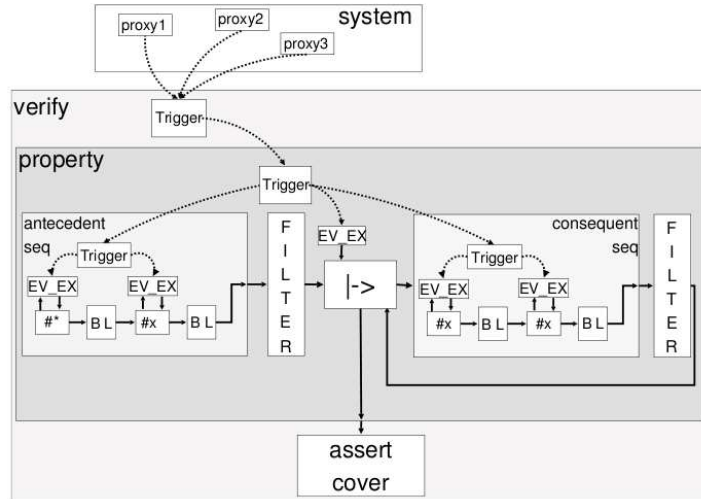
system
proxy1
proxy2
proxy3
verify
Trigger
property
Trigger
antecedent seq
Trigger
EV_EX
EV_EX
#*
B L
#x
B L
F I L T E R
EV_EX
|->
consequent seq
Trigger
EV_EX
EV_EX
#x
B L
#x
B L
F I L T E R
assert
cover